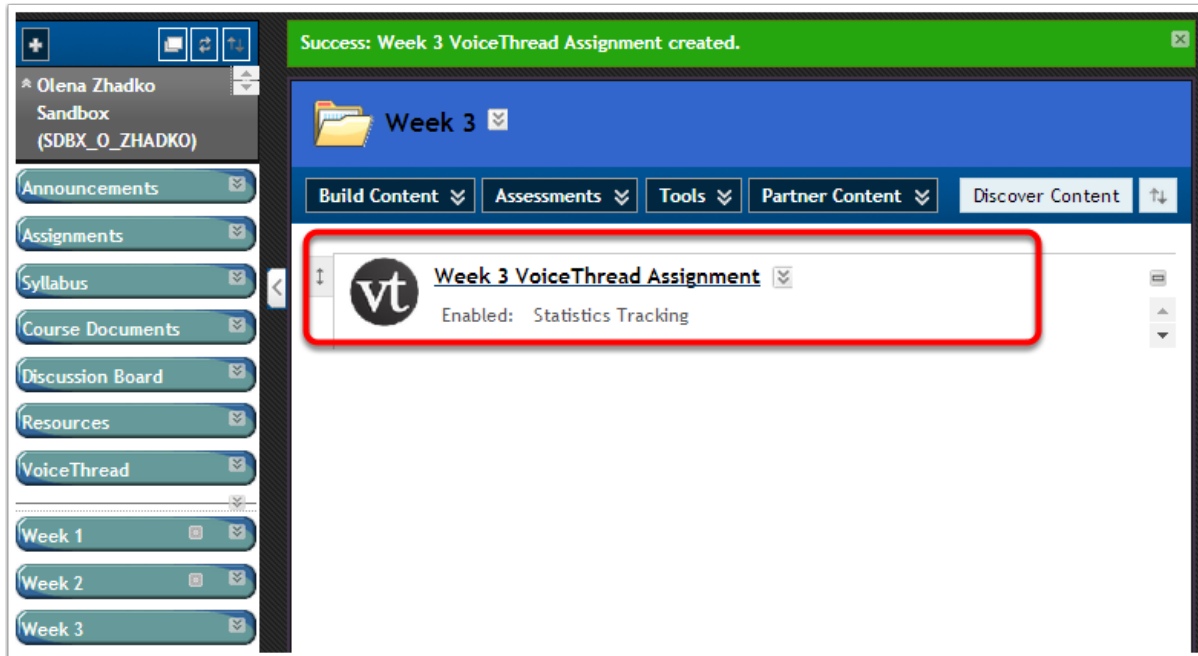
Olena Zhadko Sandbox (SDBX_O_ZHADKO)

Announcements

Assignments

Syllabus

Course Documents

Discussion Board

Resources

VoiceThread

Week 1

Week 2

Week 3

Success: Week 3 VoiceThread Assignment created.

Week 3

Build Content

Assessments

Tools

Partner Content

Discover Content

vt

Week 3 VoiceThread Assignment

Enabled: Statistics Tracking